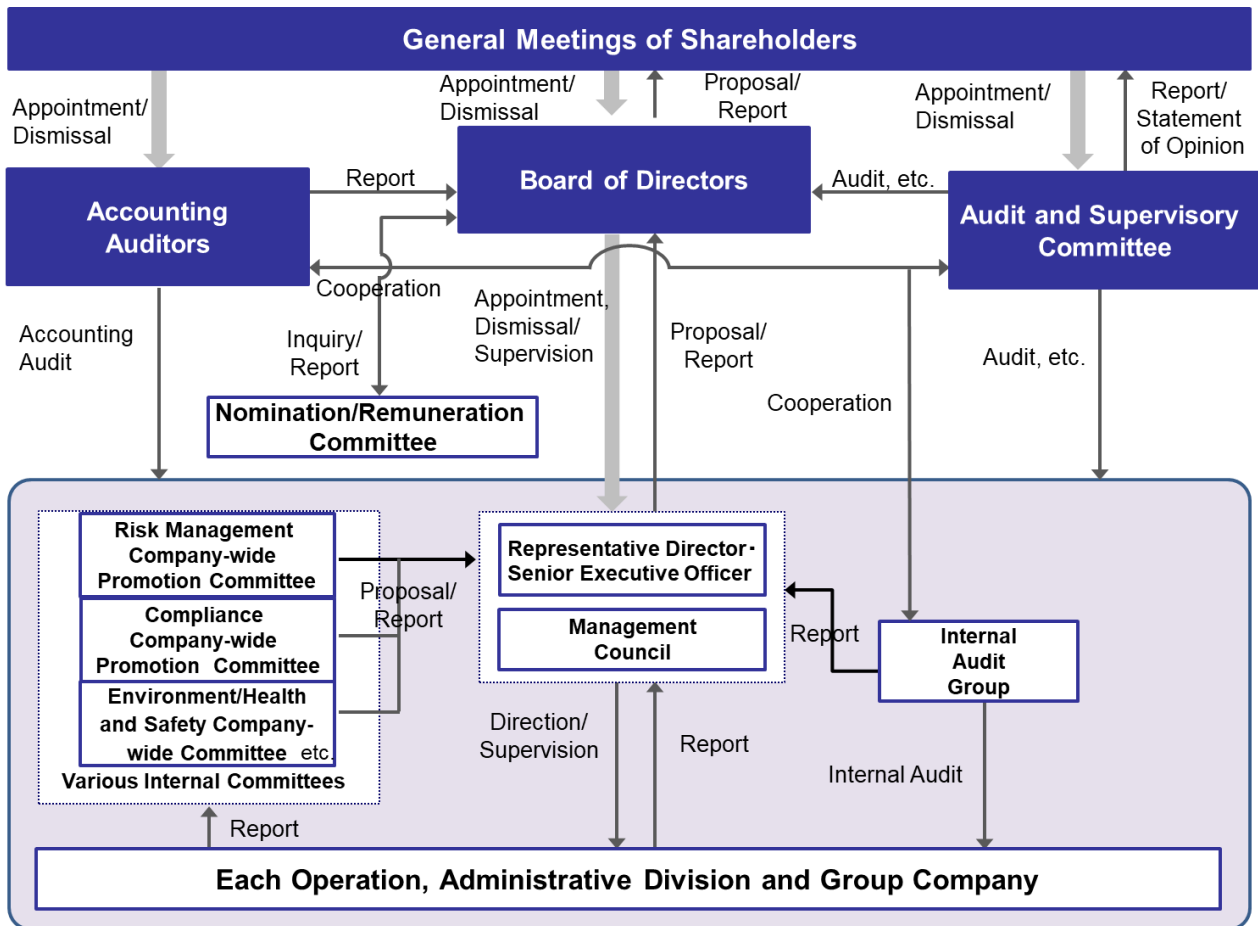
General Meetings of Shareholders

Appointment/ Dismissal

Appointment/ Dismissal

Proposal/ Report

Appointment/ Dismissal

Report/ Statement of Opinion

Accounting Auditors

Report

Board of Directors

Audit, etc.

Audit and Supervisory Committee

Cooperation

Accounting Audit

Inquiry/ Report

Appointment, Dismissal/ Supervision

Proposal/ Report

Cooperation

Audit, etc.

Nomination/Remuneration Committee

Risk Management Company-wide Promotion Committee

Compliance Company-wide Promotion Committee

Environment/Health and Safety Company-wide Committee etc.

Various Internal Committees

Proposal/ Report

Representative Director・Senior Executive Officer

Management Council

Report

Internal Audit Group

Direction/ Supervision

Report

Internal Audit

Report

Each Operation, Administrative Division and Group Company